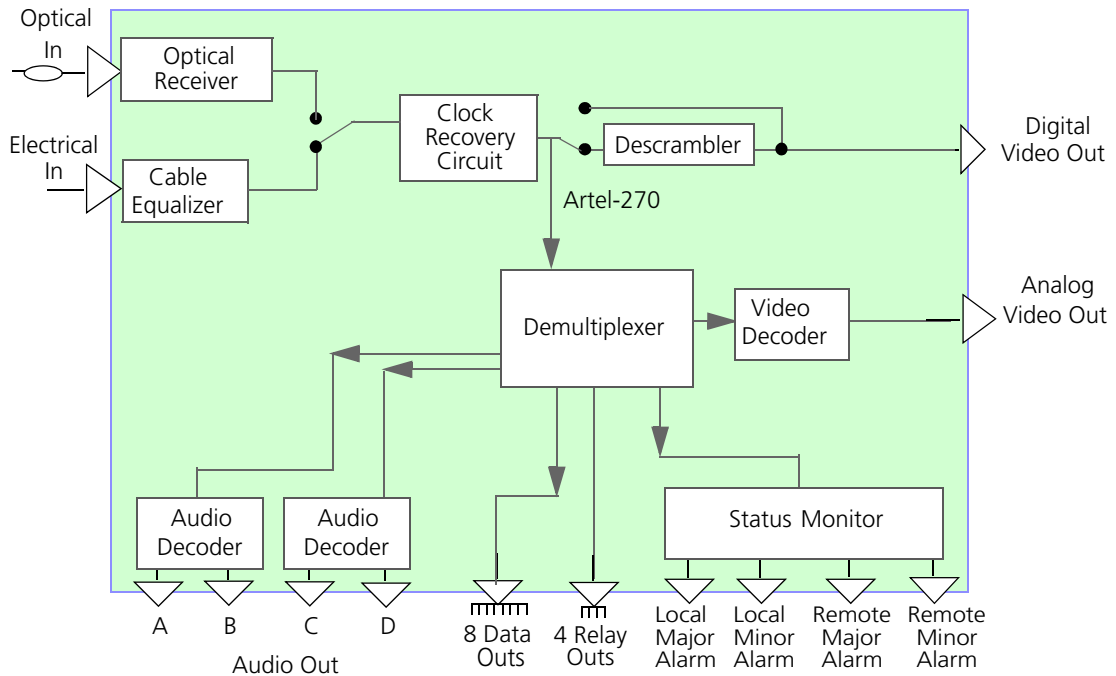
Optical In

Optical Receiver

Electrical In

Cable Equalizer

Clock Recovery Circuit

Descrambler

Digital Video Out

Artel-270

Demultiplexer

Video Decoder

Analog Video Out

Audio Decoder

Audio Decoder

Status Monitor

A

B

C

D

Audio Out

8 Data Outs

4 Relay Outs

Local Major Alarm

Local Minor Alarm

Remote Major Alarm

Remote Minor Alarm